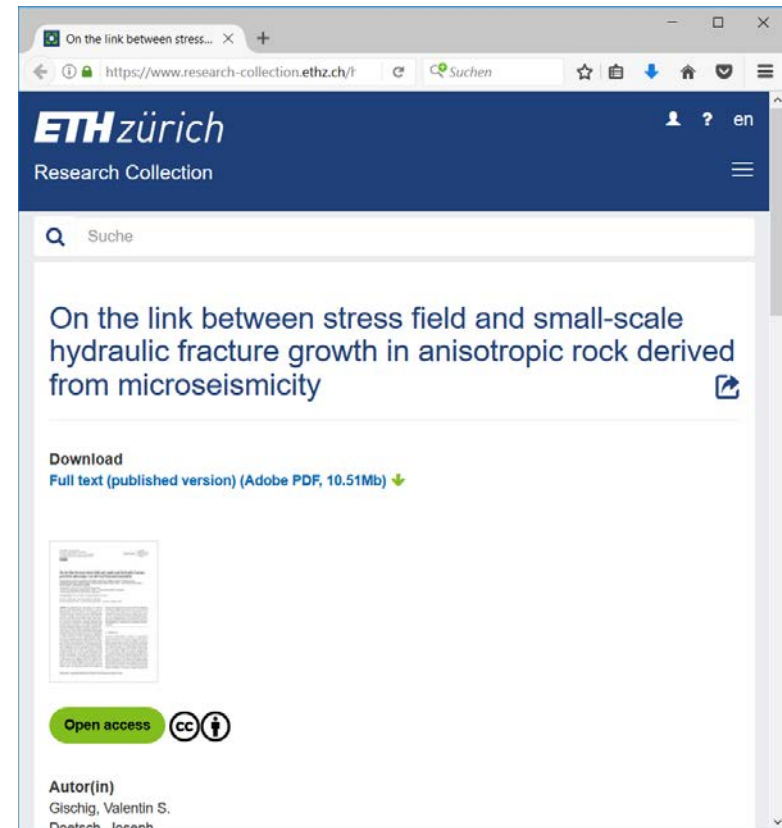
On the link between stress... ×
+

https://www.research-collection.ethz.ch/
Suchen

ETH zürich
Research Collection

? en

Suche

On the link between stress field and small-scale hydraulic fracture growth in anisotropic rock derived from microseismicity

Download
Full text (published version) (Adobe PDF, 10.51Mb)

Open access

Autor(in)
Gischig, Valentin S.
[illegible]